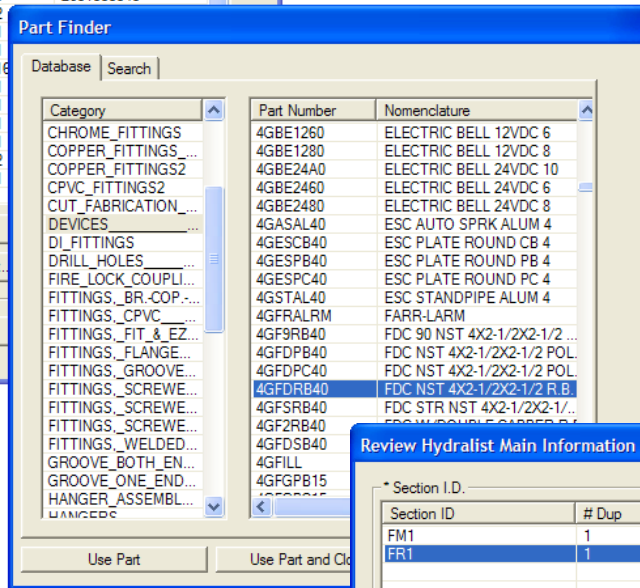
Part Finder

Database | Search

| Category |
|---|
| CHROME_FITTINGS |
| COPPER_FITTINGS_... |
| COPPER_FITTINGS2 |
| CPVC_FITTINGS2 |
| CUT_FABRICATION_... |
| DEVICES__________ |
| DI_FITTINGS |
| DRILL_HOLES_____ |
| FIRE_LOCK_COUPLI... |
| FITTINGS,_BR.-COP.-... |
| FITTINGS,_CPVC_____ |
| FITTINGS,_FIT_&_EZ... |
| FITTINGS,_FLANGE... |
| FITTINGS,_GROOVE... |
| FITTINGS,_SCREWE... |
| FITTINGS,_SCREWE... |
| FITTINGS,_SCREWE... |
| FITTINGS,_WELDED... |
| GROOVE_BOTH_EN... |
| GROOVE_ONE_END... |
| HANGER_ASSEMBL... |
| HANGERS |

| Part Number | Nomenclature |
|---|---|
| 4GBE1260 | ELECTRIC BELL 12VDC 6 |
| 4GBE1280 | ELECTRIC BELL 12VDC 8 |
| 4GBE24A0 | ELECTRIC BELL 24VDC 10 |
| 4GBE2460 | ELECTRIC BELL 24VDC 6 |
| 4GBE2480 | ELECTRIC BELL 24VDC 8 |
| 4GASAL40 | ESC AUTO SPRK ALUM 4 |
| 4GESCB40 | ESC PLATE ROUND CB 4 |
| 4GESPB40 | ESC PLATE ROUND PB 4 |
| 4GESPC40 | ESC PLATE ROUND PC 4 |
| 4GSTAL40 | ESC STANDPIPE ALUM 4 |
| 4GFRALRM | FARR-LARM |
| 4GF9RB40 | FDC 90 NST 4X2-1/2X2-1/2 ... |
| 4GFDPB40 | FDC NST 4X2-1/2X2-1/2 POL. |
| 4GFDPC40 | FDC NST 4X2-1/2X2-1/2 POL. |
| 4GFDRB40 | FDC NST 4X2-1/2X2-1/2 R.B. |
| 4GFSRB40 | FDC STR NST 4X2-1/2X2-1/... |
| 4GF2RB40 | FDC W/DOUBLE CARPER R... |
| 4GFDSB40 | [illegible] |
| 4GFILL | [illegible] |
| 4GFGPB15 | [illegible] |

Use Part | Use Part and Clo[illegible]

Review Hydralist Main Information

* Section I.D.

| Section ID | # Dup |
|---|---|
| FM1 | 1 |
| FR1 | 1 |